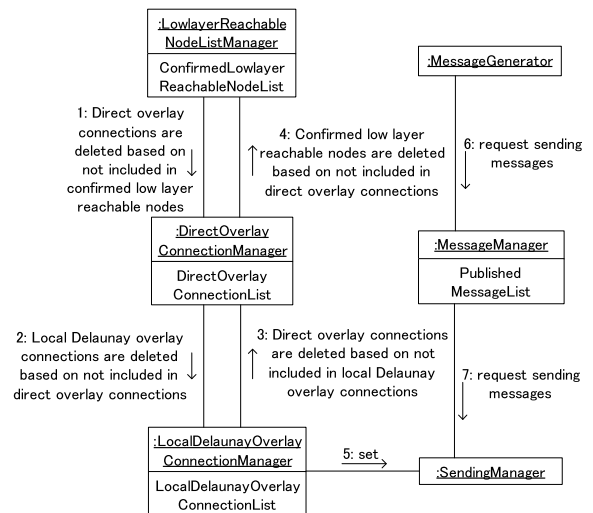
:LowlayerReachable NodeListManager

ConfirmedLowlayer ReachableNodeList

:MessageGenerator

1: Direct overlay connections are deleted based on not included in confirmed low layer reachable nodes

4: Confirmed low layer reachable nodes are deleted based on not included in direct overlay connections

6: request sending messages

:DirectOverlay ConnectionManager

DirectOverlay ConnectionList

:MessageManager

Published MessageList

2: Local Delaunay overlay connections are deleted based on not included in direct overlay connections

3: Direct overlay connections are deleted based on not included in local Delaunay overlay connections

7: request sending messages

:LocalDelaunayOverlay ConnectionManager

LocalDelaunayOverlay ConnectionList

5: set

:SendingManager